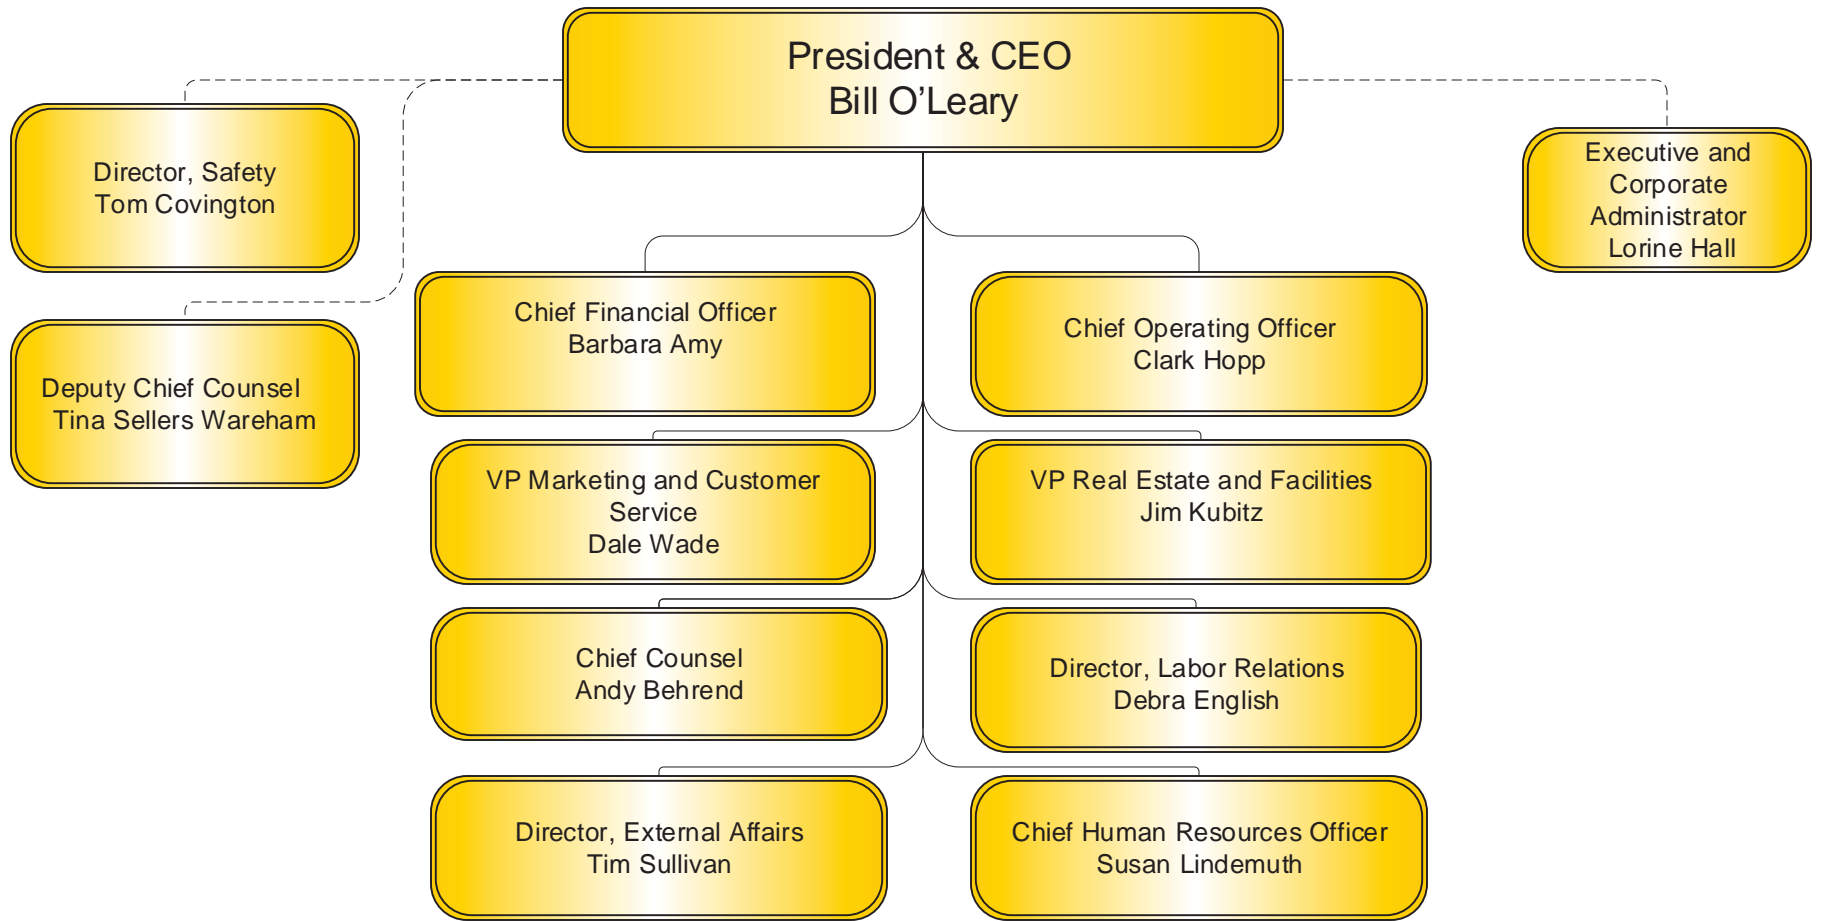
President & CEO
Bill O'Leary

Director, Safety
Tom Covington

Deputy Chief Counsel
Tina Sellers Wareham

Executive and Corporate Administrator
Lorine Hall

Chief Financial Officer
Barbara Amy

Chief Operating Officer
Clark Hopp

VP Marketing and Customer Service
Dale Wade

VP Real Estate and Facilities
Jim Kubitz

Chief Counsel
Andy Behrend

Director, Labor Relations
Debra English

Director, External Affairs
Tim Sullivan

Chief Human Resources Officer
Susan Lindemuth